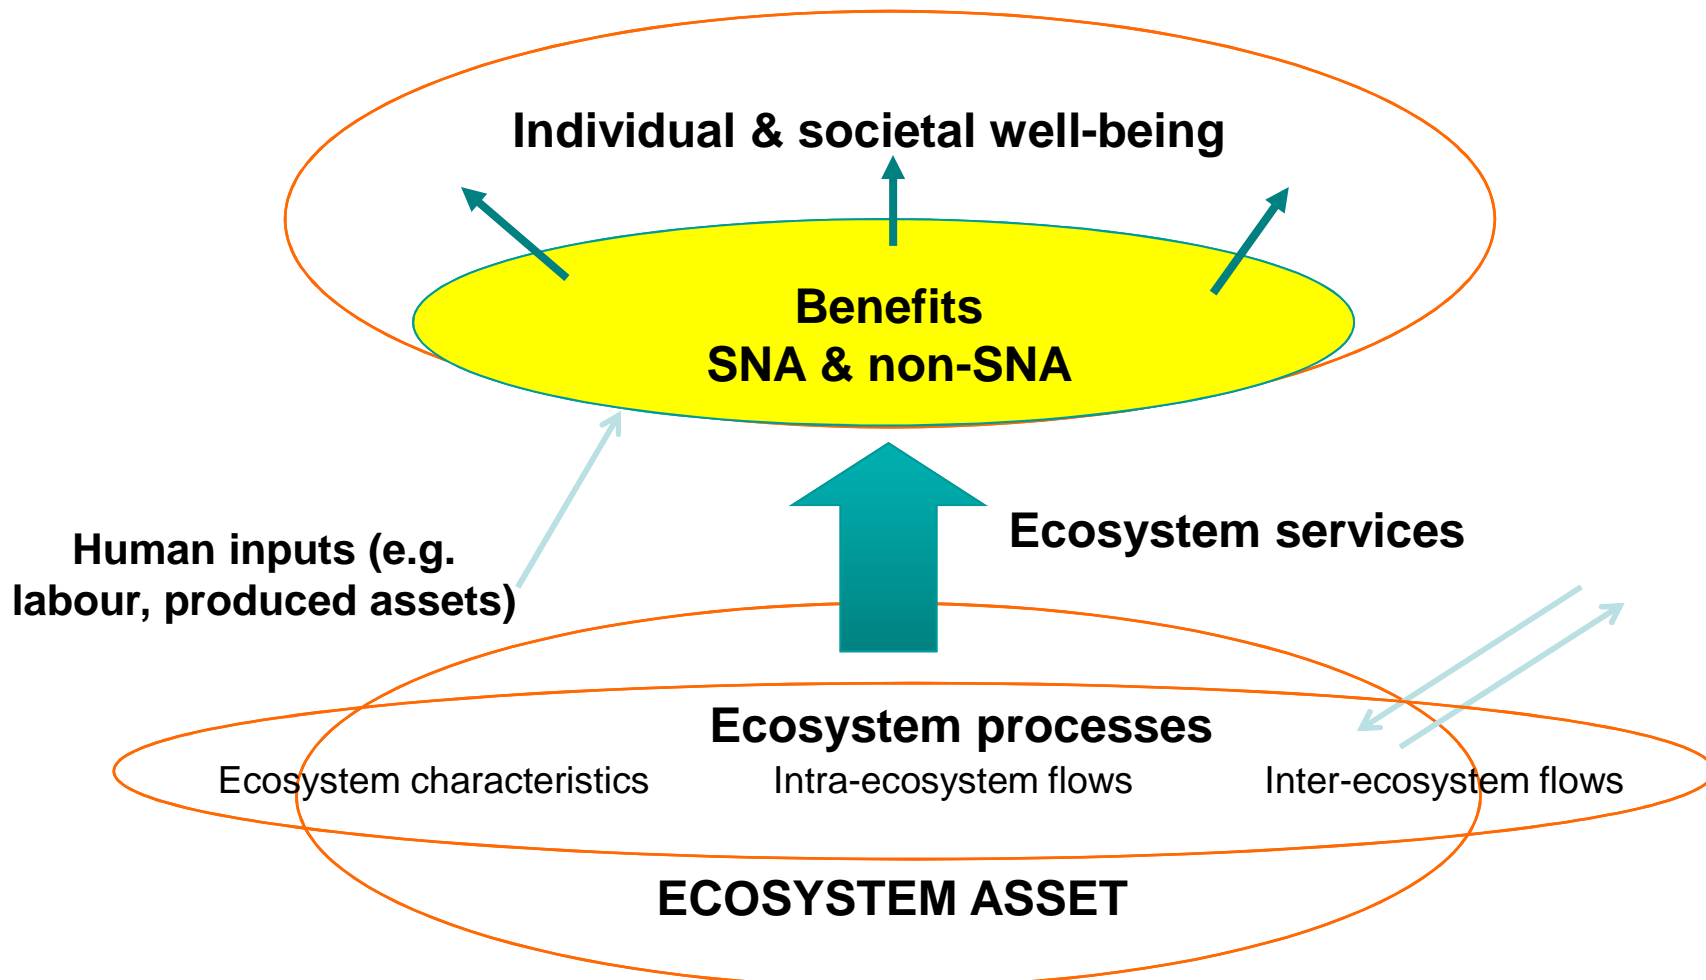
Individual & societal well-being

Benefits
SNA & non-SNA

Human inputs (e.g. labour, produced assets)

Ecosystem services

Ecosystem processes

Ecosystem characteristics

Intra-ecosystem flows

Inter-ecosystem flows

ECOSYSTEM ASSET